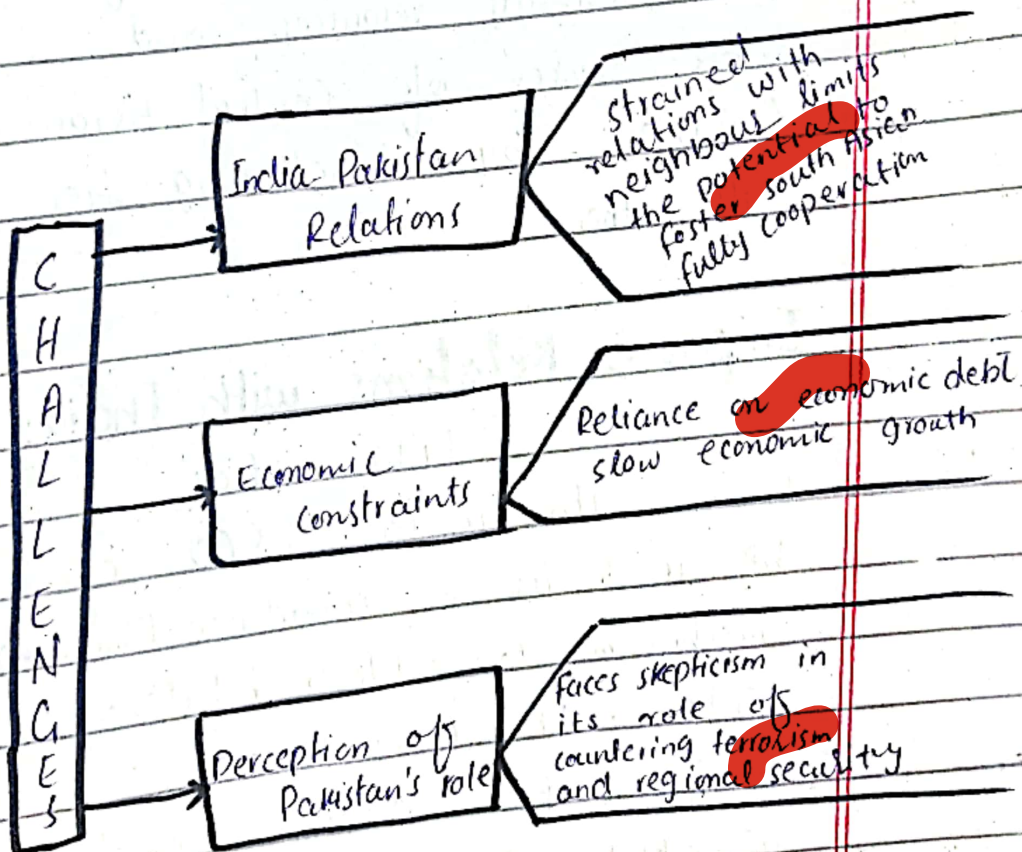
CHALLENGES

India Pakistan Relations

Strained relations with neighbours limits the potential to foster South Asian fully cooperation

Economic constraints

Reliance on economic debt slow economic growth

Perception of Pakistan's role

Faces skepticism in its role of countering terrorism and regional security